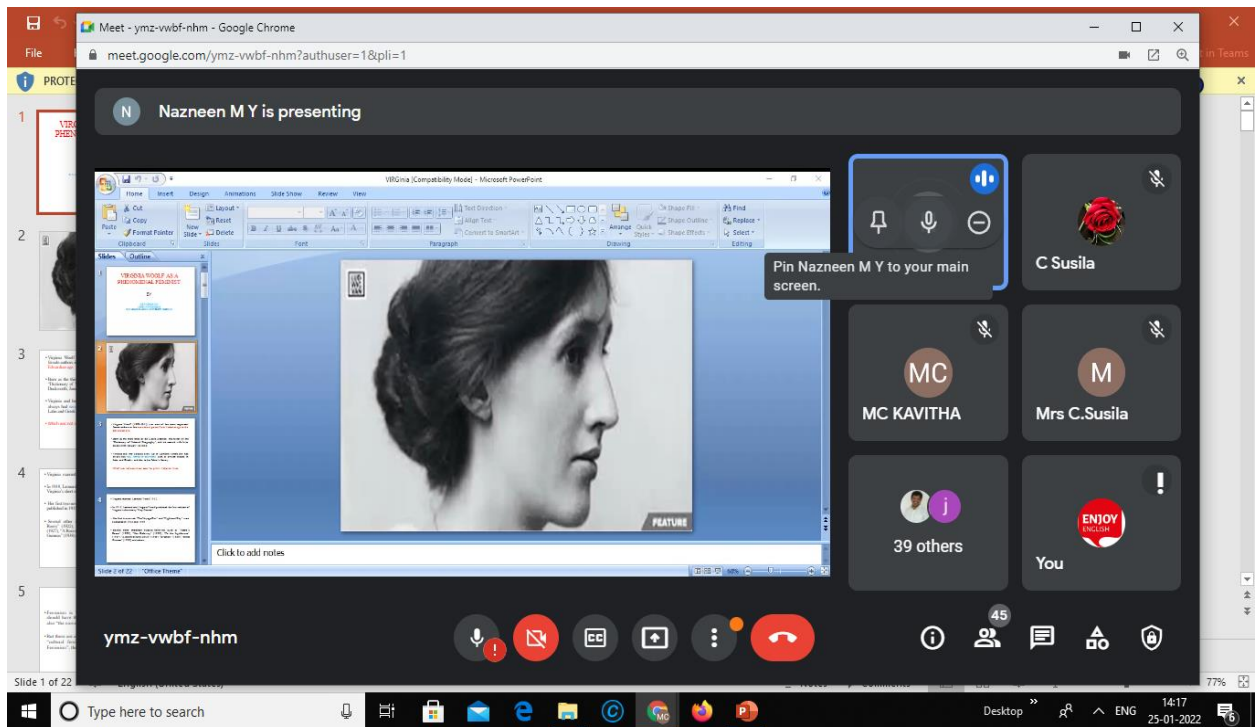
Meet - ymz-vwbf-nhm - Google Chrome
meet.google.com/ymz-vwbf-nhm?authuser=1&pli=1

File
PROTE
in Teams

N Nazneen M Y is presenting

VIRGinia [Compatibility Mode] - Microsoft PowerPoint
Home Insert Design Animations Slide Show Review View
Cut
Copy
Format Painter
Paste
Clipboard
New Slide
Layout
Reset
Delete
Slides
Font
Text Direction
Align Text
Convert to SmartArt
Paragraph
Arrange
Quick Styles
Shape Fill
Shape Outline
Shape Effects
Drawing
Find
Replace
Select
Editing
Slides Outline
VIRGINIA WOOLF AS A PHENOMENAL FEMINIST
FEATURE
Click to add notes
Slide 2 of 22 "Office Theme"

Pin Nazneen M Y to your main screen.
C Susila
MC
MC KAVITHA
M
Mrs C.Susila
j
39 others
ENJOY ENGLISH
You

ymz-vwbf-nhm
45

Slide 1 of 22
77%

Type here to search
Desktop
ENG
14:17
25-01-2022
6
1
2
3
4
5